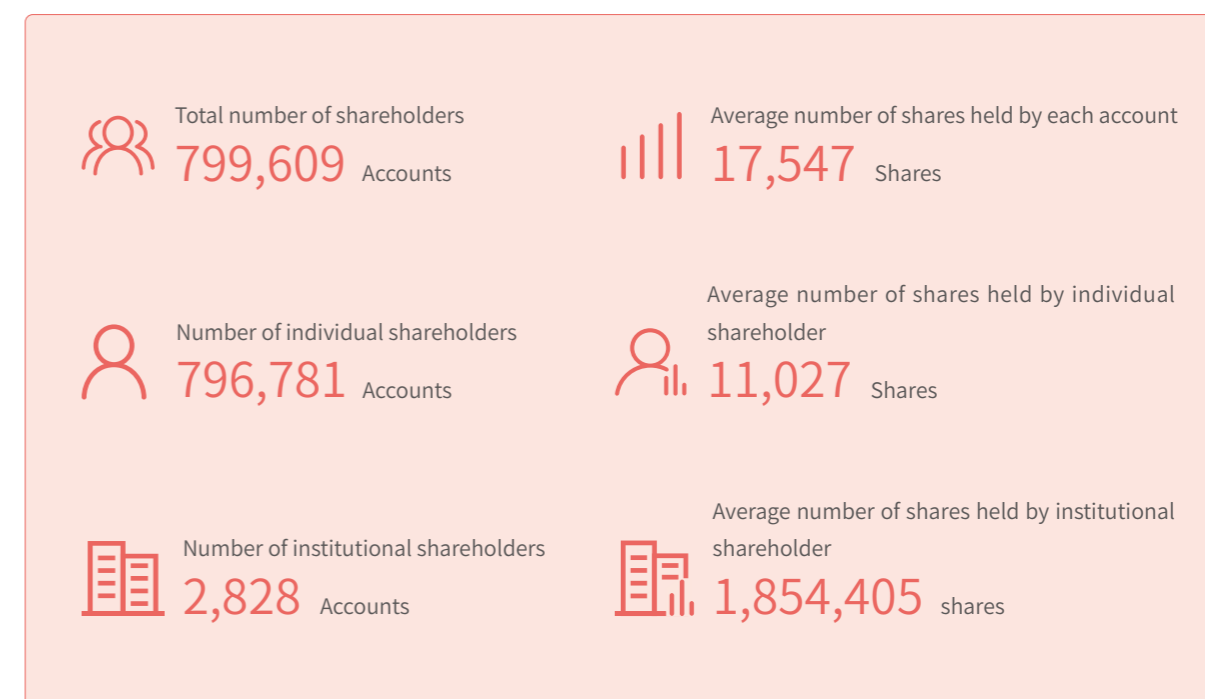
Total number of shareholders
799,609 Accounts

Average number of shares held by each account
17,547 Shares

Number of individual shareholders
796,781 Accounts

Average number of shares held by individual shareholder
11,027 Shares

Number of institutional shareholders
2,828 Accounts

Average number of shares held by institutional shareholder
1,854,405 shares